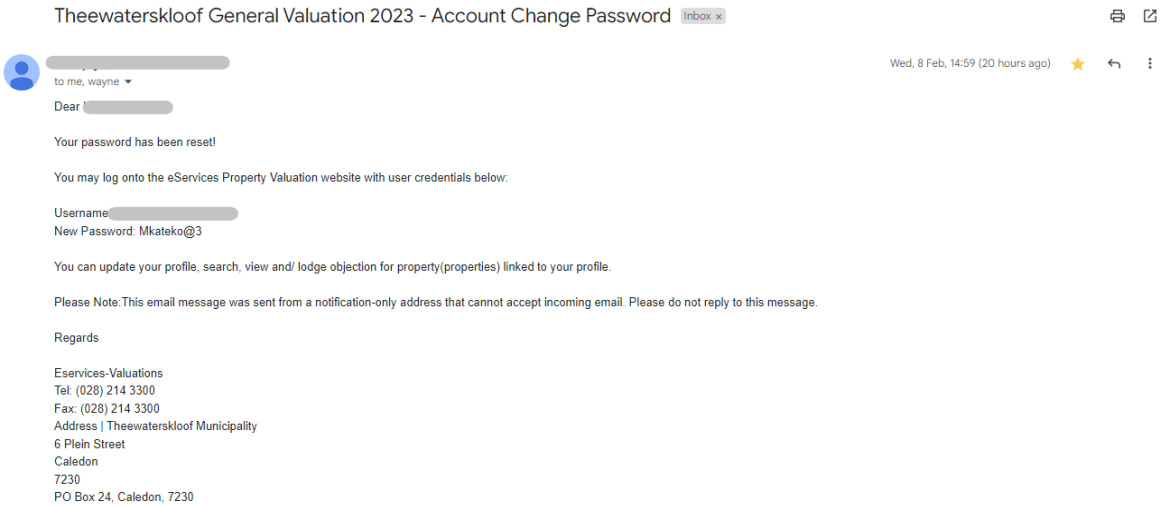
Theewaterskloof General Valuation 2023 - Account Change Password Inbox ×

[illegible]
to me, wayne

Wed, 8 Feb, 14:59 (20 hours ago)

Dear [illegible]

Your password has been reset!

You may log onto the eServices Property Valuation website with user credentials below:

Username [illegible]
New Password: Mkateko@3

You can update your profile, search, view and/ lodge objection for property(properties) linked to your profile.

Please Note:This email message was sent from a notification-only address that cannot accept incoming email. Please do not reply to this message.

Regards

Eservices-Valuations
Tel: (028) 214 3300
Fax: (028) 214 3300
Address | Theewaterskloof Municipality
6 Plein Street
Caledon
7230
PO Box 24, Caledon, 7230